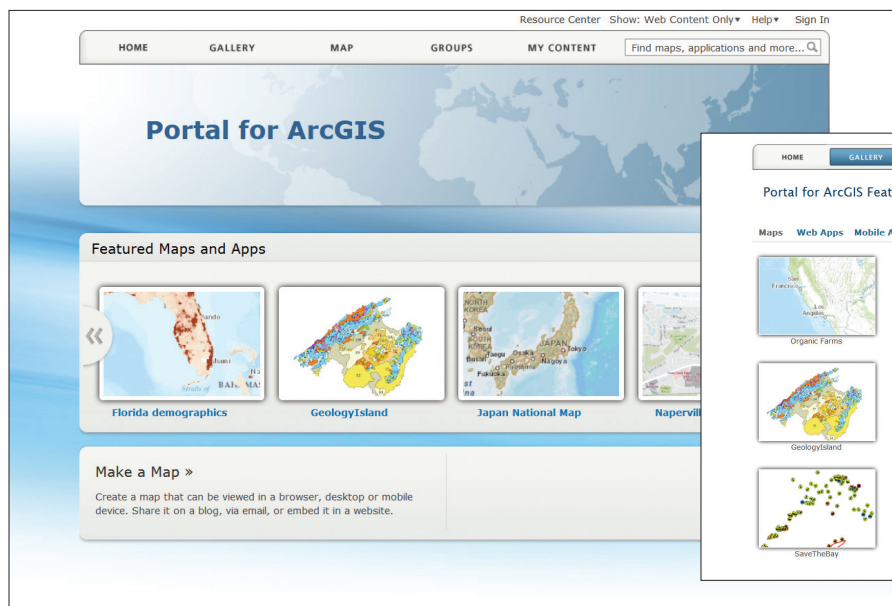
Resource Center Show: Web Content Only▾ Help▾ Sign In

HOME GALLERY MAP GROUPS MY CONTENT Find maps, applications and more...

Portal for ArcGIS

Featured Maps and Apps

«

Florida demographics

GeologyIsland

Japan National Map

Napervill

Make a Map »

Create a map that can be viewed in a browser, desktop or mobile device. Share it on a blog, via email, or embed it in a website.

HOME GALLERY

Portal for ArcGIS Feat

Maps Web Apps Mobile A

Organic Farms

GeologyIsland

SaveTheBay